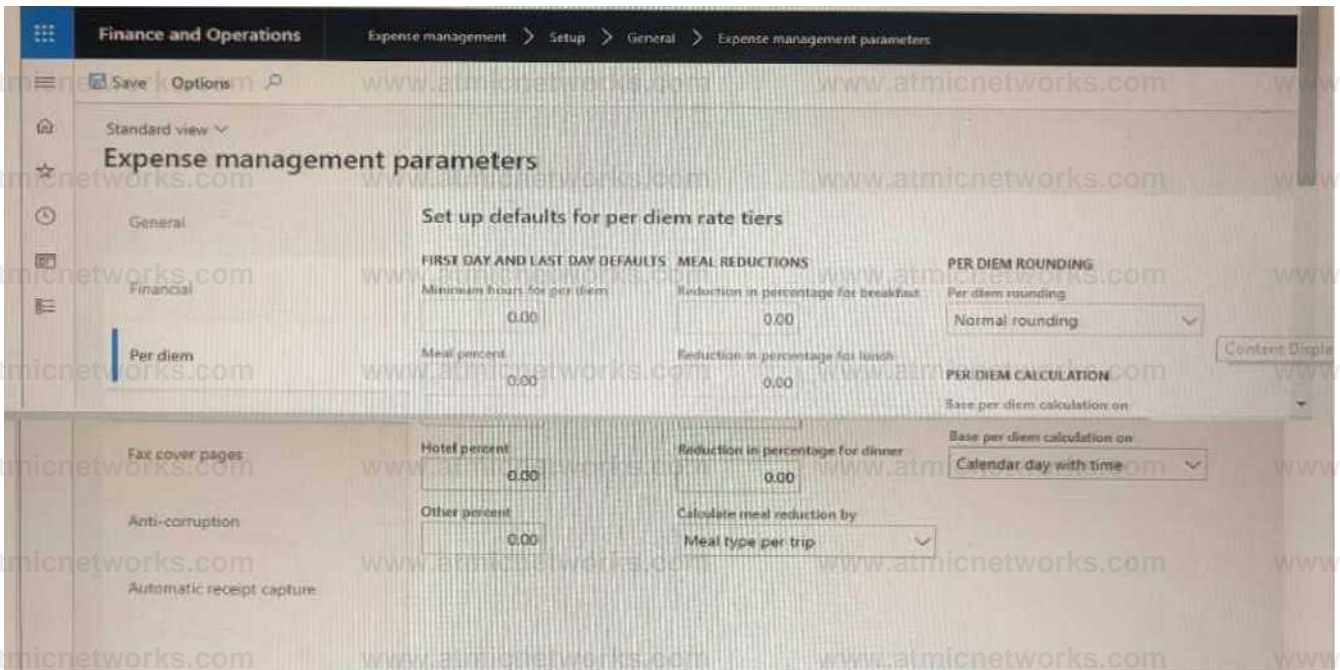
Finance and Operations

Expense management > Setup > General > Expense management parameters

Save Options

Standard view

Expense management parameters

General

Financial

Per diem

Fax cover pages

Anti-corruption

Automatic receipt capture

Set up defaults for per diem rate tiers

FIRST DAY AND LAST DAY DEFAULTS

Minimum hours for per diem

0.00

Meal percent

0.00

Hotel percent

0.00

Other percent

0.00

MEAL REDUCTIONS

Reduction in percentage for breakfast

0.00

Reduction in percentage for lunch

0.00

Reduction in percentage for dinner

0.00

Calculate meal reduction by

Meal type per trip

PER DIEM ROUNDING

Per diem rounding

Normal rounding

PER DIEM CALCULATION

Base per diem calculation on

Base per diem calculation on

Calendar day with time

Content Displa

www.atmicnetworks.com